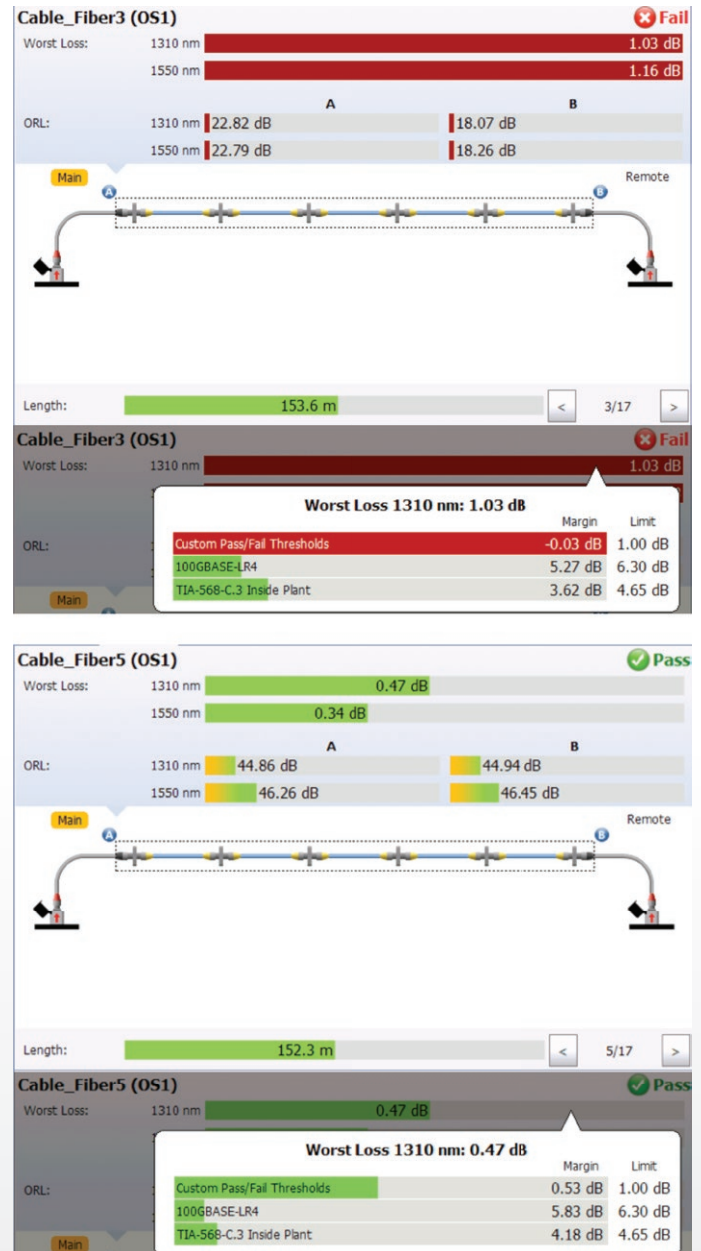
Cable_Fiber3 (OS1)
Fail

Worst Loss: 1310 nm 1.03 dB
1550 nm 1.16 dB

A B
ORL: 1310 nm 22.82 dB 18.07 dB
1550 nm 22.79 dB 18.26 dB

Main
A
B
Remote

Length: 153.6 m
< 3/17 >

Cable_Fiber3 (OS1)
Fail
Worst Loss: 1310 nm 1.03 dB
ORL:
Main

Worst Loss 1310 nm: 1.03 dB

| | Margin | Limit |
|---|---|---|
| Custom Pass/Fail Thresholds | -0.03 dB | 1.00 dB |
| 100GBASE-LR4 | 5.27 dB | 6.30 dB |
| TIA-568-C.3 Inside Plant | 3.62 dB | 4.65 dB |

Cable_Fiber5 (OS1)
Pass

Worst Loss: 1310 nm 0.47 dB
1550 nm 0.34 dB

A B
ORL: 1310 nm 44.86 dB 44.94 dB
1550 nm 46.26 dB 46.45 dB

Main
A
B
Remote

Length: 152.3 m
< 5/17 >

Cable_Fiber5 (OS1)
Pass
Worst Loss: 1310 nm 0.47 dB
ORL:
Main

Worst Loss 1310 nm: 0.47 dB

| | Margin | Limit |
|---|---|---|
| Custom Pass/Fail Thresholds | 0.53 dB | 1.00 dB |
| 100GBASE-LR4 | 5.83 dB | 6.30 dB |
| TIA-568-C.3 Inside Plant | 4.18 dB | 4.65 dB |